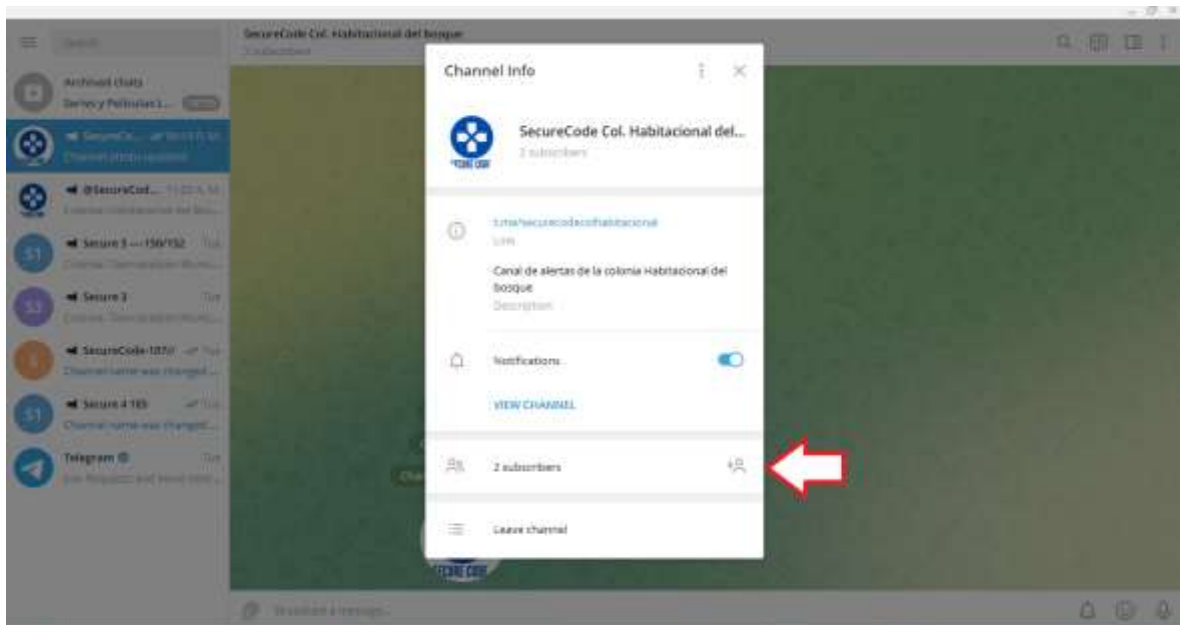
Search

SecureCode Col. Habitacional del bosque
2 subscribers

Archived chats
Series y Peliculas I...

SecureCo...
Channel photo updated

@SecureCod...
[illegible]

Secure 3 — 150/152
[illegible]

Secure 3
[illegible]

SecureCode-1070
Channel name was changed...

Secure 4 165
Channel name was changed...

Telegram
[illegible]

Channel Info

SecureCode Col. Habitacional del...
2 subscribers

t.me/securecodecolhabitacional
Link

Canal de alertas de la colonia Habitacional del bosque
Description

Notifications

VIEW CHANNEL

2 subscribers

Leave channel

Write a message...